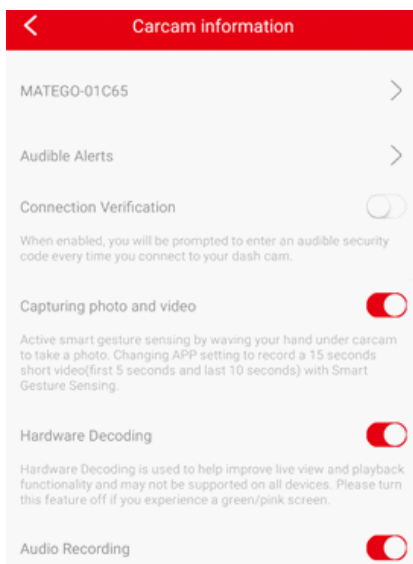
Carcam information

MATEGO-01C65

Audible Alerts

Connection Verification

When enabled, you will be prompted to enter an audible security code every time you connect to your dash cam.

Capturing photo and video

Active smart gesture sensing by waving your hand under carcam to take a photo. Changing APP setting to record a 15 seconds short video(first 5 seconds and last 10 seconds) with Smart Gesture Sensing.

Hardware Decoding

Hardware Decoding is used to help improve live view and playback functionality and may not be supported on all devices. Please turn this feature off if you experience a green/pink screen.

Audio Recording